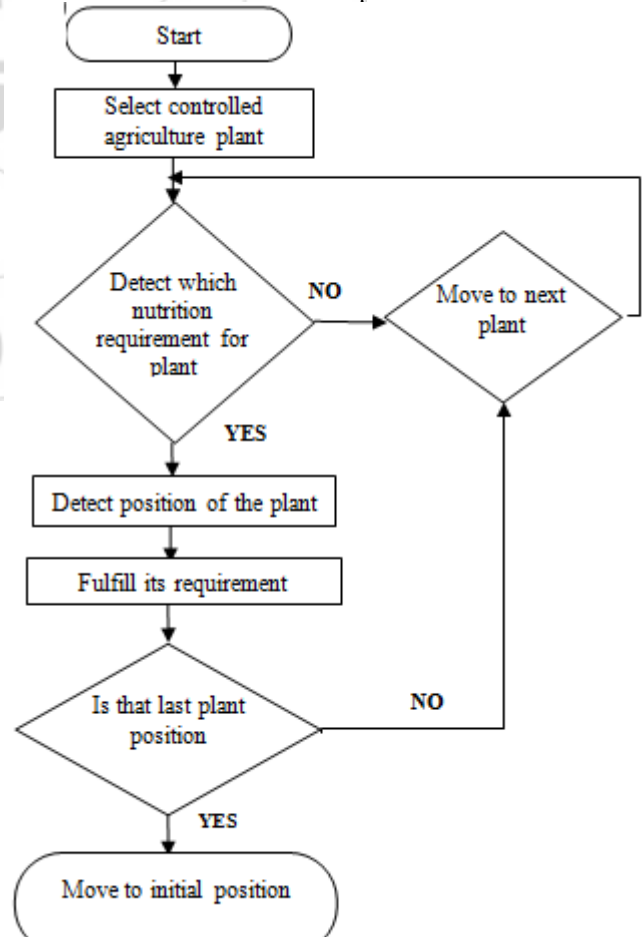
Start

Select controlled agriculture plant

Detect which nutrition requirement for plant

NO

Move to next plant

YES

Detect position of the plant

Fulfill its requirement

Is that last plant position

NO

YES

Move to initial position